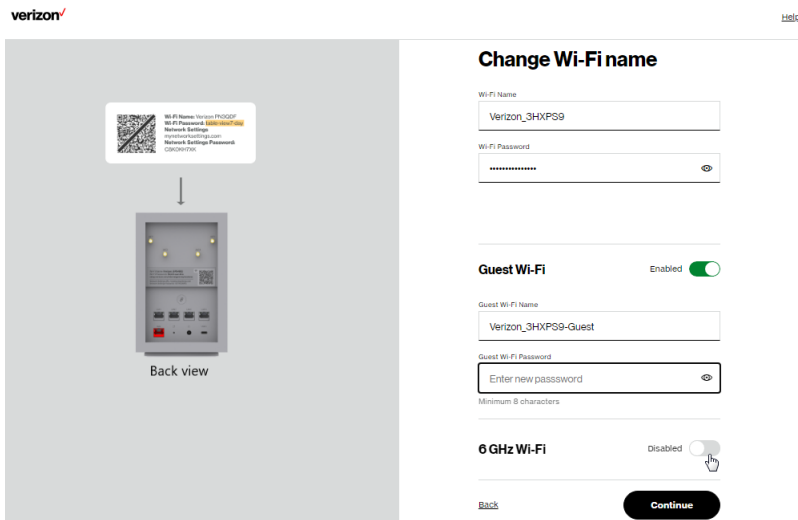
verizon✓

Help

Wi-Fi Name: Verizon_PN3QDF
Wi-Fi Password: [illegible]
Network Settings
mynetworksettings.com
Network Settings Password:
C8KOKH7WK

Back view

Change Wi-Fi name

Wi-Fi Name

Verizon_3HXPS9

Wi-Fi Password

••••••••••••••••

Guest Wi-Fi

Enabled

Guest Wi-Fi Name

Verizon_3HXPS9-Guest

Guest Wi-Fi Password

Enter new passsword

Minimum 8 characters

6 GHz Wi-Fi

Disabled

Back

Continue